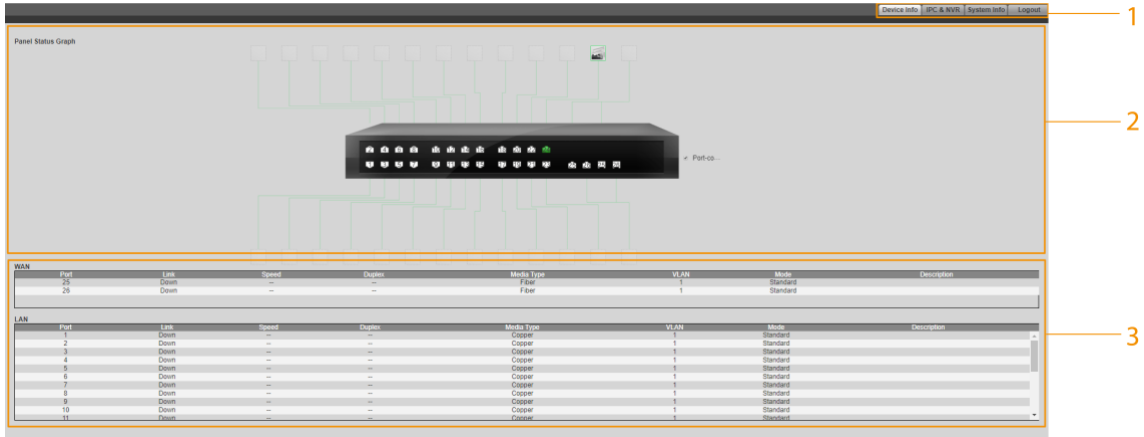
Device Info | IPC & NVR | System Info | Logout

1

Panel Status Graph

Port-co...

2

WAN

| Port | Link | Speed | Duplex | Media Type | VLAN | Mode | Description |
|---|---|---|---|---|---|---|---|
| 25 | Down | -- | -- | Fiber | 1 | Standard | |
| 26 | Down | -- | -- | Fiber | 1 | Standard | |

LAN

| Port | Link | Speed | Duplex | Media Type | VLAN | Mode | Description |
|---|---|---|---|---|---|---|---|
| 1 | Down | -- | -- | Copper | 1 | Standard | |
| 2 | Down | -- | -- | Copper | 1 | Standard | |
| 3 | Down | -- | -- | Copper | 1 | Standard | |
| 4 | Down | -- | -- | Copper | 1 | Standard | |
| 5 | Down | -- | -- | Copper | 1 | Standard | |
| 6 | Down | -- | -- | Copper | 1 | Standard | |
| 7 | Down | -- | -- | Copper | 1 | Standard | |
| 8 | Down | -- | -- | Copper | 1 | Standard | |
| 9 | Down | -- | -- | Copper | 1 | Standard | |
| 10 | Down | -- | -- | Copper | 1 | Standard | |
| 11 | Down | -- | -- | Copper | 1 | Standard | |

3